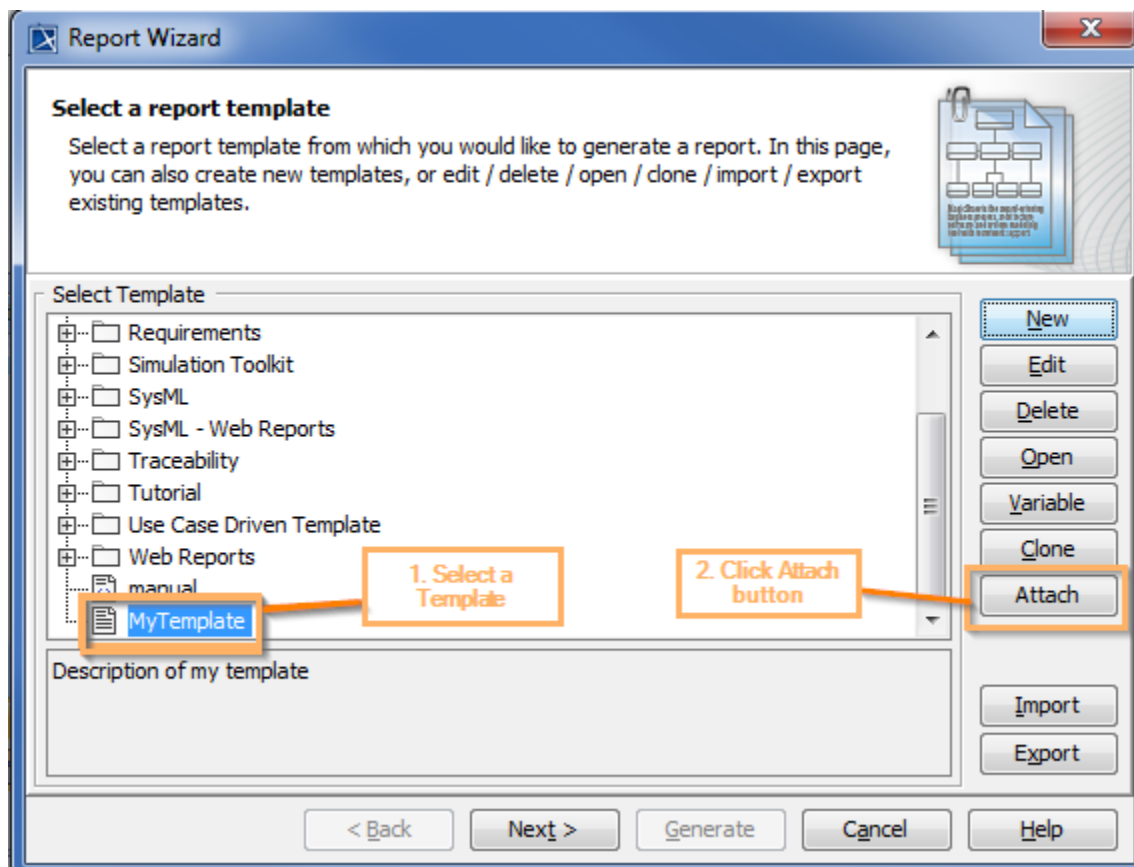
Report Wizard

Select a report template

Select a report template from which you would like to generate a report. In this page, you can also create new templates, or edit / delete / open / clone / import / export existing templates.

Select Template

Requirements
Simulation Toolkit
SysML
SysML - Web Reports
Traceability
Tutorial
Use Case Driven Template
Web Reports
manual
MyTemplate

1. Select a Template

2. Click Attach button

New
Edit
Delete
Open
Variable
Clone
Attach

Description of my template

Import
Export

< Back
Next >
Generate
Cancel
Help